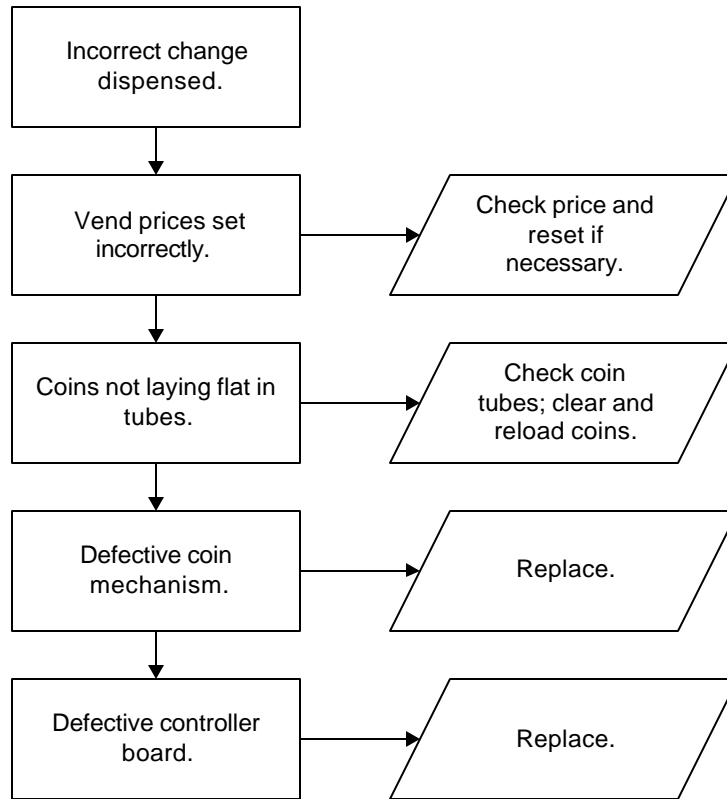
Incorrect change dispensed.

Vend prices set incorrectly.

Check price and reset if necessary.

Coins not laying flat in tubes.

Check coin tubes; clear and reload coins.

Defective coin mechanism.

Replace.

Defective controller board.

Replace.